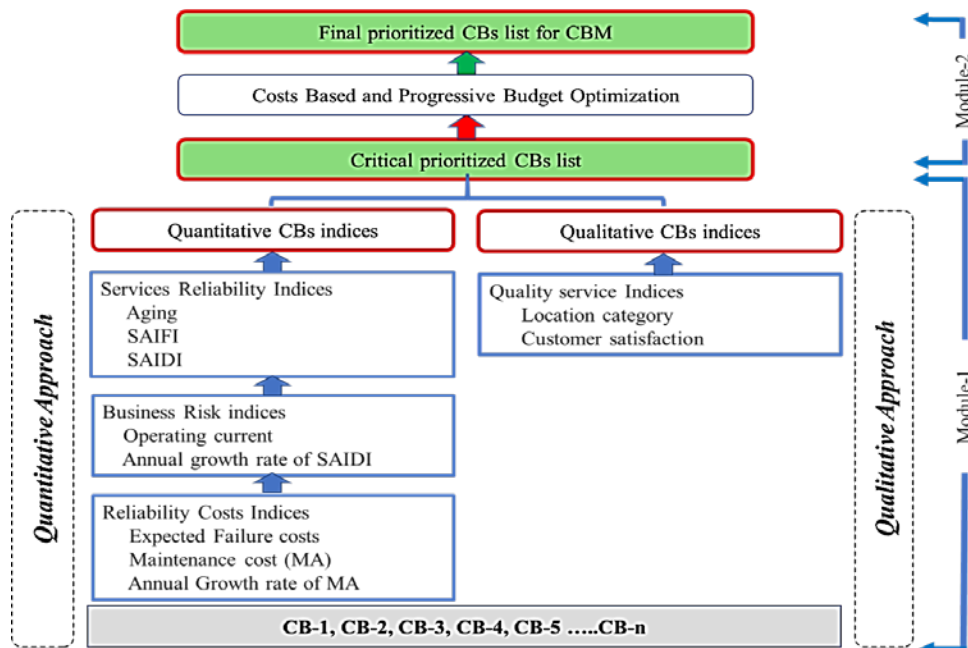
Final prioritized CBs list for CBM

Costs Based and Progressive Budget Optimization

Critical prioritized CBs list

Module-2

Quantitative CBs indices

Qualitative CBs indices

Services Reliability Indices
Aging
SAIFI
SAIDI

Quality service Indices
Location category
Customer satisfaction

Business Risk indices
Operating current
Annual growth rate of SAIDI

Reliability Costs Indices
Expected Failure costs
Maintenance cost (MA)
Annual Growth rate of MA

Quantitative Approach

Qualitative Approach

Module-1

CB-1, CB-2, CB-3, CB-4, CB-5 …..CB-n